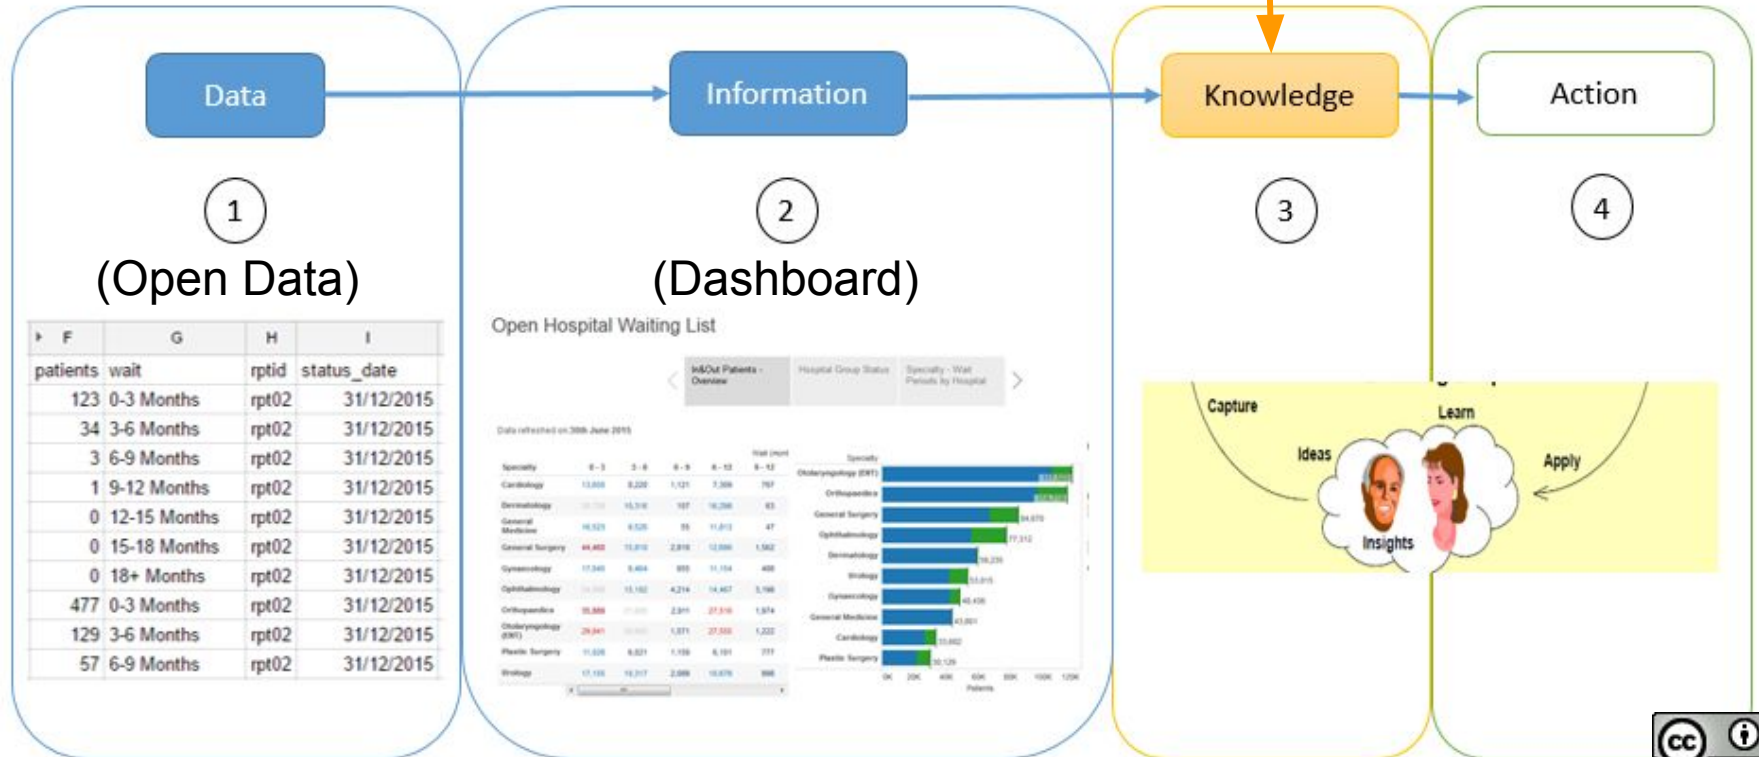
Data

Information

Knowledge

Action

1

(Open Data)

| F | G | H | I |
|---|---|---|---|
| patients | wait | rptid | status_date |
| 123 | 0-3 Months | rpt02 | 31/12/2015 |
| 34 | 3-6 Months | rpt02 | 31/12/2015 |
| 3 | 6-9 Months | rpt02 | 31/12/2015 |
| 1 | 9-12 Months | rpt02 | 31/12/2015 |
| 0 | 12-15 Months | rpt02 | 31/12/2015 |
| 0 | 15-18 Months | rpt02 | 31/12/2015 |
| 0 | 18+ Months | rpt02 | 31/12/2015 |
| 477 | 0-3 Months | rpt02 | 31/12/2015 |
| 129 | 3-6 Months | rpt02 | 31/12/2015 |
| 57 | 6-9 Months | rpt02 | 31/12/2015 |

2

(Dashboard)

Open Hospital Waiting List

In&Out Patients - Overview

Hospital Group Status

Specialty - Wait Periods by Hospital

Data refreshed on 30th June 2015

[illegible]

3

Capture

Learn

Ideas

Apply

Insights

4